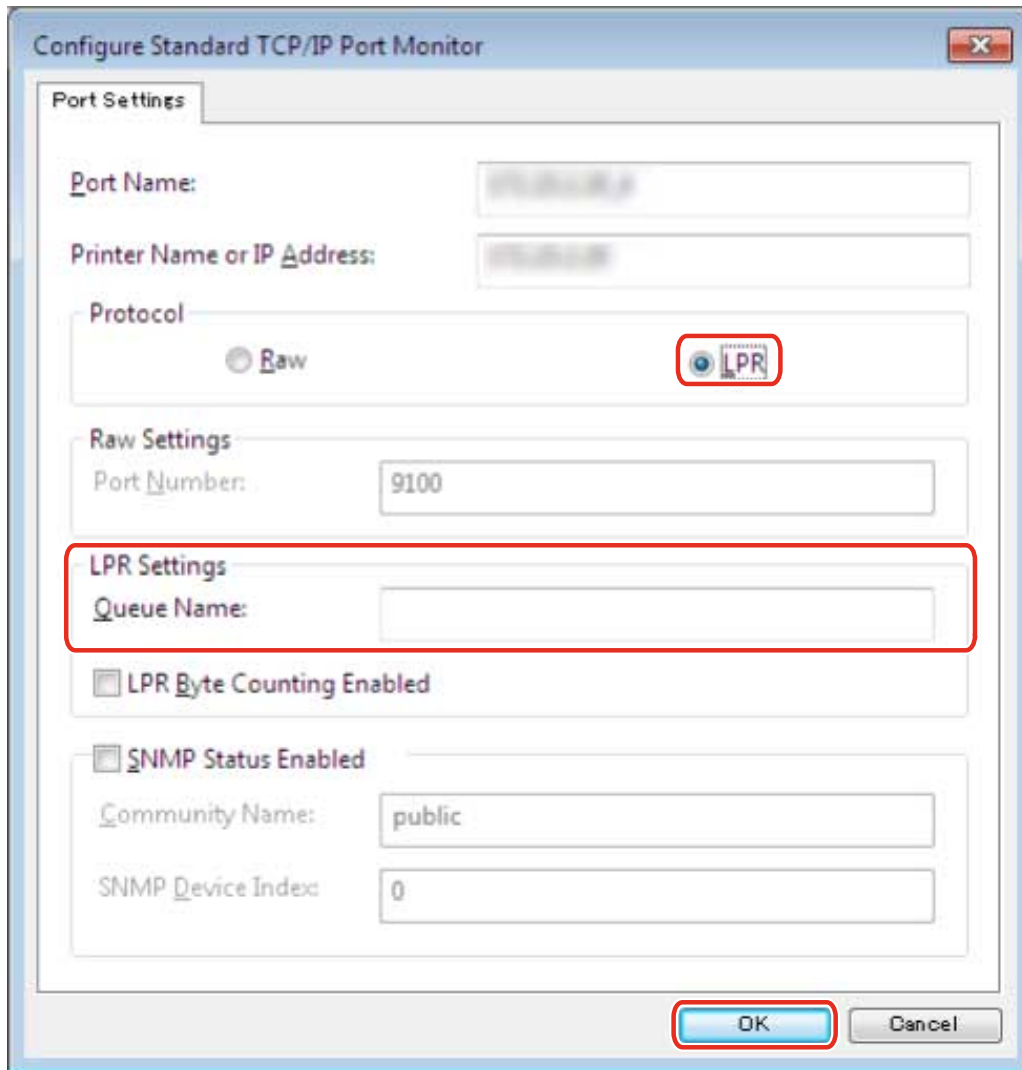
Configure Standard TCP/IP Port Monitor

Port Settings

Port Name: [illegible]

Printer Name or IP Address: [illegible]

Protocol

Raw

LPR

Raw Settings

Port Number: 9100

LPR Settings

Queue Name:

LPR Byte Counting Enabled

SNMP Status Enabled

Community Name: public

SNMP Device Index: 0

OK

Cancel